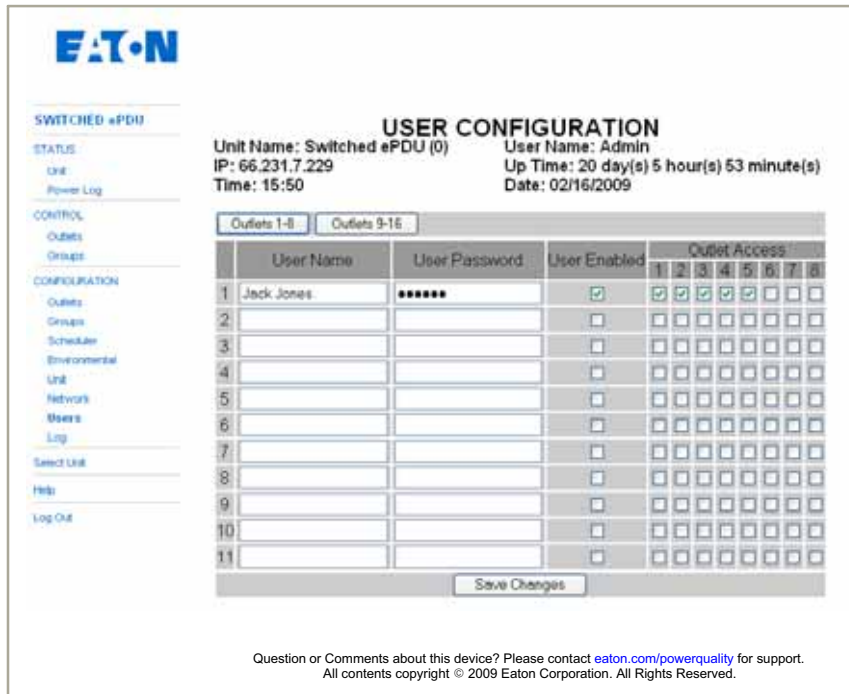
EATON

SWITCHED ePDU
STATUS
Unit
Power Log
CONTROL
Outlets
Groups
CONFIGURATION
Outlets
Groups
Scheduler
Environmental
Unit
Network
Users
Log
Select Unit
Help
Log Out

USER CONFIGURATION

Unit Name: Switched ePDU (0)
IP: 66.231.7.229
Time: 15:50

User Name: Admin
Up Time: 20 day(s) 5 hour(s) 53 minute(s)
Date: 02/16/2009

Outlets 1-8 | Outlets 9-16

| | User Name | User Password | User Enabled | Outlet Access 1 | 2 | 3 | 4 | 5 | 6 | 7 | 8 |
|---|---|---|---|---|---|---|---|---|---|---|---|
| 1 | Jack Jones | •••••• | ☑ | ☑ | ☑ | ☑ | ☑ | ☑ | ☐ | ☐ | ☐ |
| 2 | | | ☐ | ☐ | ☐ | ☐ | ☐ | ☐ | ☐ | ☐ | ☐ |
| 3 | | | ☐ | ☐ | ☐ | ☐ | ☐ | ☐ | ☐ | ☐ | ☐ |
| 4 | | | ☐ | ☐ | ☐ | ☐ | ☐ | ☐ | ☐ | ☐ | ☐ |
| 5 | | | ☐ | ☐ | ☐ | ☐ | ☐ | ☐ | ☐ | ☐ | ☐ |
| 6 | | | ☐ | ☐ | ☐ | ☐ | ☐ | ☐ | ☐ | ☐ | ☐ |
| 7 | | | ☐ | ☐ | ☐ | ☐ | ☐ | ☐ | ☐ | ☐ | ☐ |
| 8 | | | ☐ | ☐ | ☐ | ☐ | ☐ | ☐ | ☐ | ☐ | ☐ |
| 9 | | | ☐ | ☐ | ☐ | ☐ | ☐ | ☐ | ☐ | ☐ | ☐ |
| 10 | | | ☐ | ☐ | ☐ | ☐ | ☐ | ☐ | ☐ | ☐ | ☐ |
| 11 | | | ☐ | ☐ | ☐ | ☐ | ☐ | ☐ | ☐ | ☐ | ☐ |

Save Changes

Question or Comments about this device? Please contact eaton.com/powerquality for support.
All contents copyright © 2009 Eaton Corporation. All Rights Reserved.